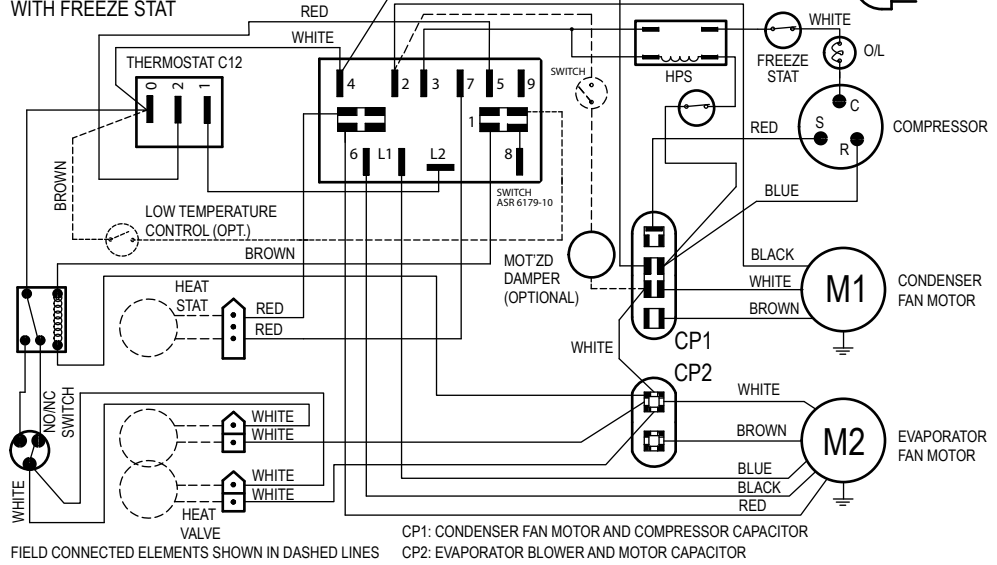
WITH FREEZE STAT

RED
WHITE
THERMOSTAT C12
0 2 1
4 2 3 7 5 9
1
6 L1 L2 8
SWITCH
SWITCH ASR 6179-10
HPS
WHITE
FREEZE STAT
O/L
C
S
R
RED
COMPRESSOR
BLUE
BROWN
LOW TEMPERATURE CONTROL (OPT.)
BROWN
BLACK
MOT'ZD DAMPER (OPTIONAL)
WHITE
M1
CONDENSER FAN MOTOR
BROWN
HEAT STAT
RED
RED
CP1
WHITE
CP2
WHITE
NO/NC SWITCH
WHITE
WHITE
BROWN
M2
EVAPORATOR FAN MOTOR
WHITE
WHITE
BLUE
BLACK
RED
WHITE
HEAT VALVE
FIELD CONNECTED ELEMENTS SHOWN IN DASHED LINES
CP1: CONDENSER FAN MOTOR AND COMPRESSOR CAPACITOR
CP2: EVAPORATOR BLOWER AND MOTOR CAPACITOR